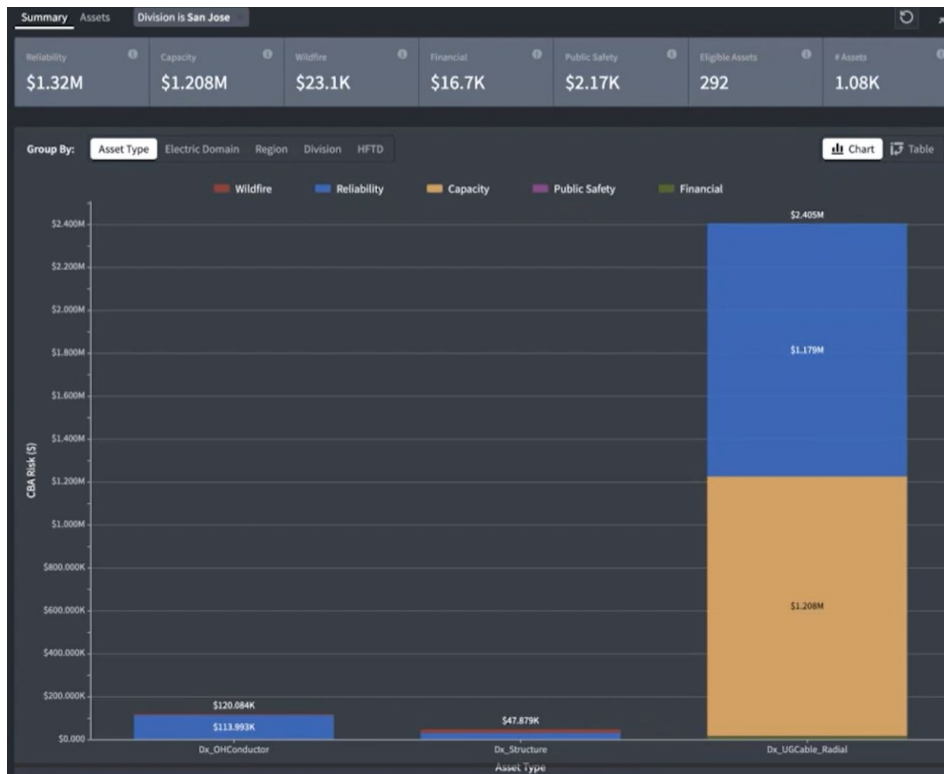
Summary Assets Division is San Jose

| Reliability | Capacity | Wildfire | Financial | Public Safety | Eligible Assets | # Assets |
|---|---|---|---|---|---|---|
| $1.32M | $1.208M | $23.1K | $16.7K | $2.17K | 292 | 1.08K |

Group By: Asset Type Electric Domain Region Division HFTD

Chart Table

Wildfire Reliability Capacity Public Safety Financial

CBA Risk ($)

$2.400M
$2.200M
$2.000M
$1.800M
$1.600M
$1.400M
$1.200M
$1.000M
$800.000K
$600.000K
$400.000K
$200.000K
$0.000

$120.084K
$113.993K
$47.879K
$2.405M
$1.179M
$1.208M

Dx_OHConductor Dx_Structure Dx_UGCable_Radial

Asset Type